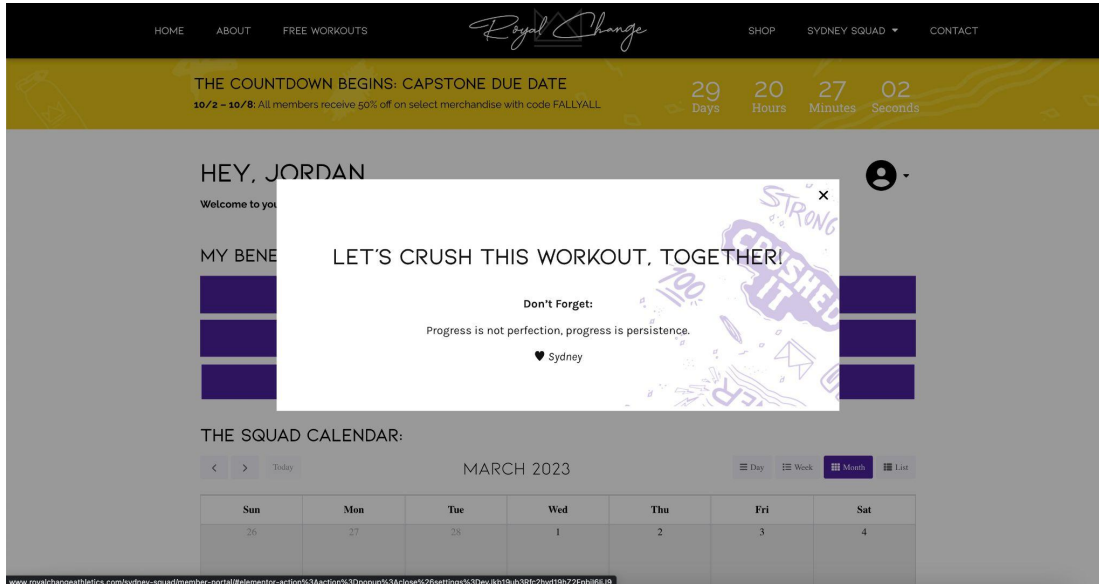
HOME ABOUT FREE WORKOUTS Royal Change SHOP SYDNEY SQUAD ▾ CONTACT

THE COUNTDOWN BEGINS: CAPSTONE DUE DATE
10/2 – 10/8: All members receive 50% off on select merchandise with code FALLYALL

29 Days 20 Hours 27 Minutes 02 Seconds

HEY, JORDAN
Welcome to you

MY BENE

LET'S CRUSH THIS WORKOUT, TOGETHER!

Don't Forget:

Progress is not perfection, progress is persistence.

♥ Sydney

STRONG CRUSHED IT 100

THE SQUAD CALENDAR:

< > Today

MARCH 2023

Day Week Month List

| Sun | Mon | Tue | Wed | Thu | Fri | Sat |
|---|---|---|---|---|---|---|
| 26 | 27 | 28 | 1 | 2 | 3 | 4 |

www.royalchangeathletics.com/sydney-squad/member-portal/#elementor-action%3Aaction%3Dpopup%3Aclose%26settings%3Dey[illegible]